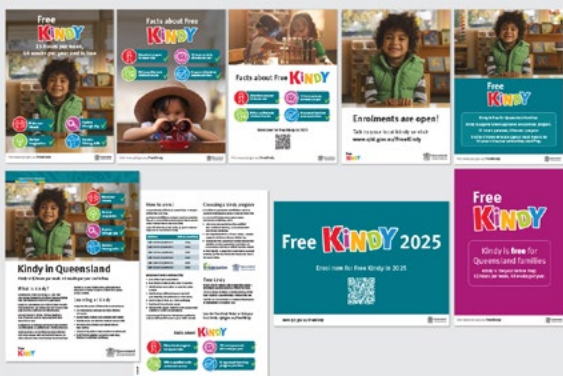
Free KINDY

15 hours per week, 40 weeks per year

Facts about Free KINDY

Facts about Free KINDY

Enrolments are open!

Talk to your local kindy or visit www.qld.gov.au/FreeKindy

Free KINDY

Kindy in Queensland

What is kindy?

How to enrol

Choosing a kindy program

Your kindy

Facts about KINDY

Free KINDY 2025

Enrol now for Free Kindy in 2025

Free KINDY

Kindy is free for Queensland families